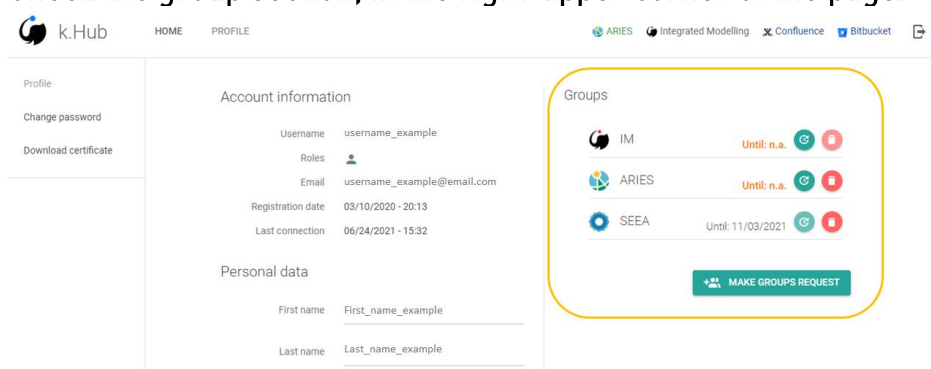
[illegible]

k.Hub HOME PROFILE

ARIES Integrated Modelling Confluence Bitbucket

Profile

Change password

Download certificate

Account information

| | |
|---|---|
| Username | username_example |
| Roles | |
| Email | username_example@email.com |
| Registration date | 03/10/2020 - 20:13 |
| Last connection | 06/24/2021 - 15:32 |

Personal data

| | |
|---|---|
| First name | First_name_example |
| Last name | Last_name_example |

Groups

| | |
|---|---|
| IM | Until: n.a. |
| ARIES | Until: n.a. |
| SEEA | Until: 11/03/2021 |

MAKE GROUPS REQUEST